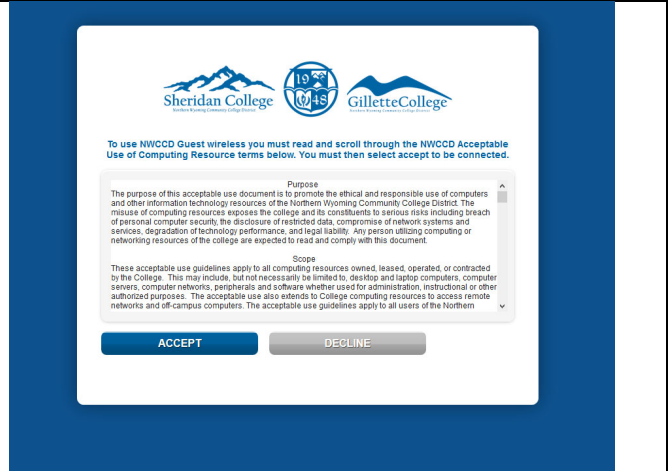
Sheridan College
Northern Wyoming Community College District

19 48

GilletteCollege
Northern Wyoming Community College District

To use NWCCD Guest wireless you must read and scroll through the NWCCD Acceptable Use of Computing Resource terms below. You must then select accept to be connected.

Purpose
The purpose of this acceptable use document is to promote the ethical and responsible use of computers and other information technology resources of the Northern Wyoming Community College District. The misuse of computing resources exposes the college and its constituents to serious risks including breach of personal computer security, the disclosure of restricted data, compromise of network systems and services, degradation of technology performance, and legal liability. Any person utilizing computing or networking resources of the college are expected to read and comply with this document.

Scope
These acceptable use guidelines apply to all computing resources owned, leased, operated, or contracted by the College. This may include, but not necessarily be limited to, desktop and laptop computers, computer servers, computer networks, peripherals and software whether used for administration, instructional or other authorized purposes. The acceptable use also extends to College computing resources to access remote networks and off-campus computers. The acceptable use guidelines apply to all users of the Northern

ACCEPT

DECLINE